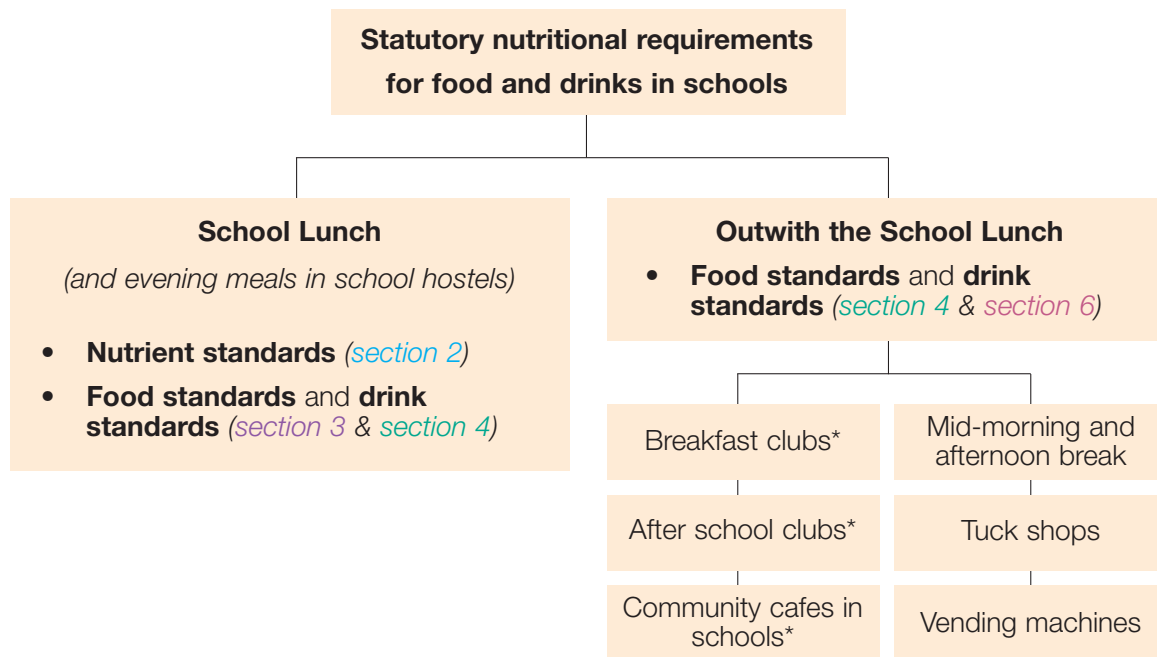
Statutory nutritional requirements for food and drinks in schools

School Lunch

(and evening meals in school hostels)

- **Nutrient standards** (section 2)
- **Food standards** and **drink standards** (section 3 & section 4)

Outwith the School Lunch

- **Food standards** and **drink standards** (section 4 & section 6)

Breakfast clubs*

After school clubs*

Community cafes in schools*

Mid-morning and afternoon break

Tuck shops

Vending machines